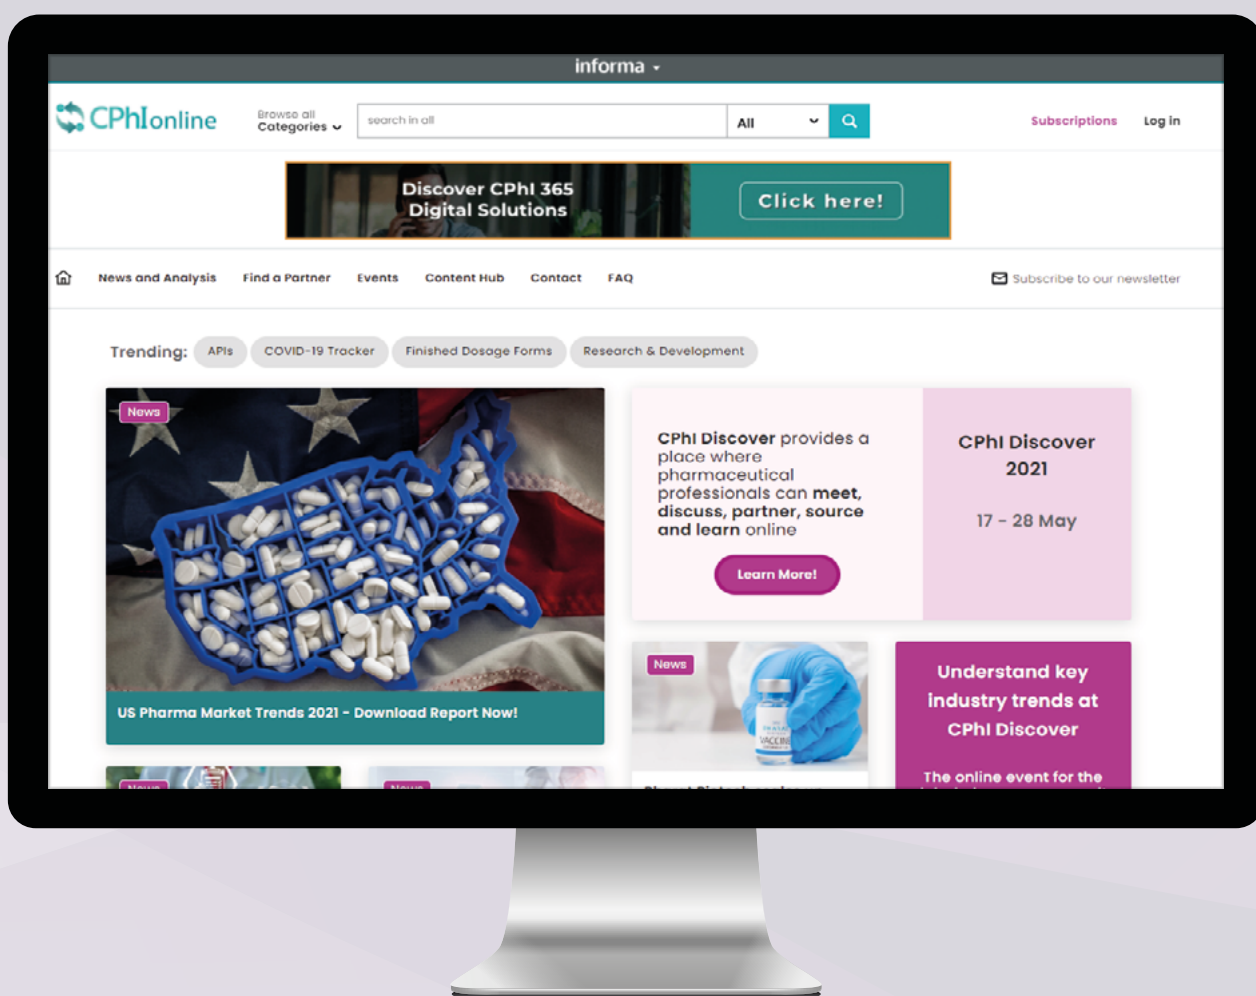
informa

CPhIonline

Browse all Categories

search in all

All

Subscriptions

Log in

Discover CPhI 365 Digital Solutions

Click here!

News and Analysis

Find a Partner

Events

Content Hub

Contact

FAQ

Subscribe to our newsletter

Trending:

APIs

COVID-19 Tracker

Finished Dosage Forms

Research & Development

News

US Pharma Market Trends 2021 - Download Report Now!

CPhI Discover provides a place where pharmaceutical professionals can meet, discuss, partner, source and learn online

Learn More!

CPhI Discover 2021

17 - 28 May

News

Understand key industry trends at CPhI Discover

The online event for the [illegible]

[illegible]